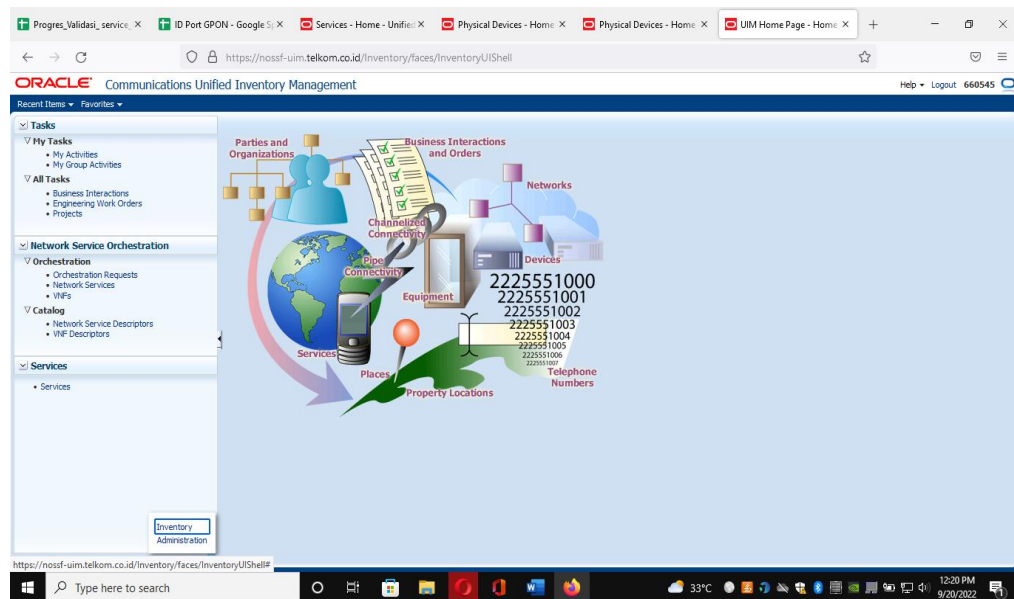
Progres_Validasi_service_ ×
ID Port GPON - Google Sp ×
Services - Home - Unified ×
Physical Devices - Home ×
Physical Devices - Home ×
UIM Home Page - Home ×
+

https://nossf-uim.telkom.co.id/Inventory/faces/InventoryUIShell

ORACLE Communications Unified Inventory Management

Help ▾ Logout 660545

Recent Items ▾ Favorites ▾

Tasks
My Tasks
• My Activities
• My Group Activities
All Tasks
• Business Interactions
• Engineering Work Orders
• Projects

Network Service Orchestration
Orchestration
• Orchestration Requests
• Network Services
• VNFs
Catalog
• Network Service Descriptors
• VNF Descriptors

Services
• Services

Parties and Organizations
Business Interactions and Orders
Networks
Channelized Connectivity
Devices
Pipe Connectivity
Equipment
2225551000
2225551001
2225551002
2225551003
2225551004
2225551005
2225551006
2225551007
Services
Places
Telephone Numbers
Property Locations

Inventory
Administration

https://nossf-uim.telkom.co.id/Inventory/faces/InventoryUIShell#

Type here to search
33°C
12:20 PM
9/20/2022